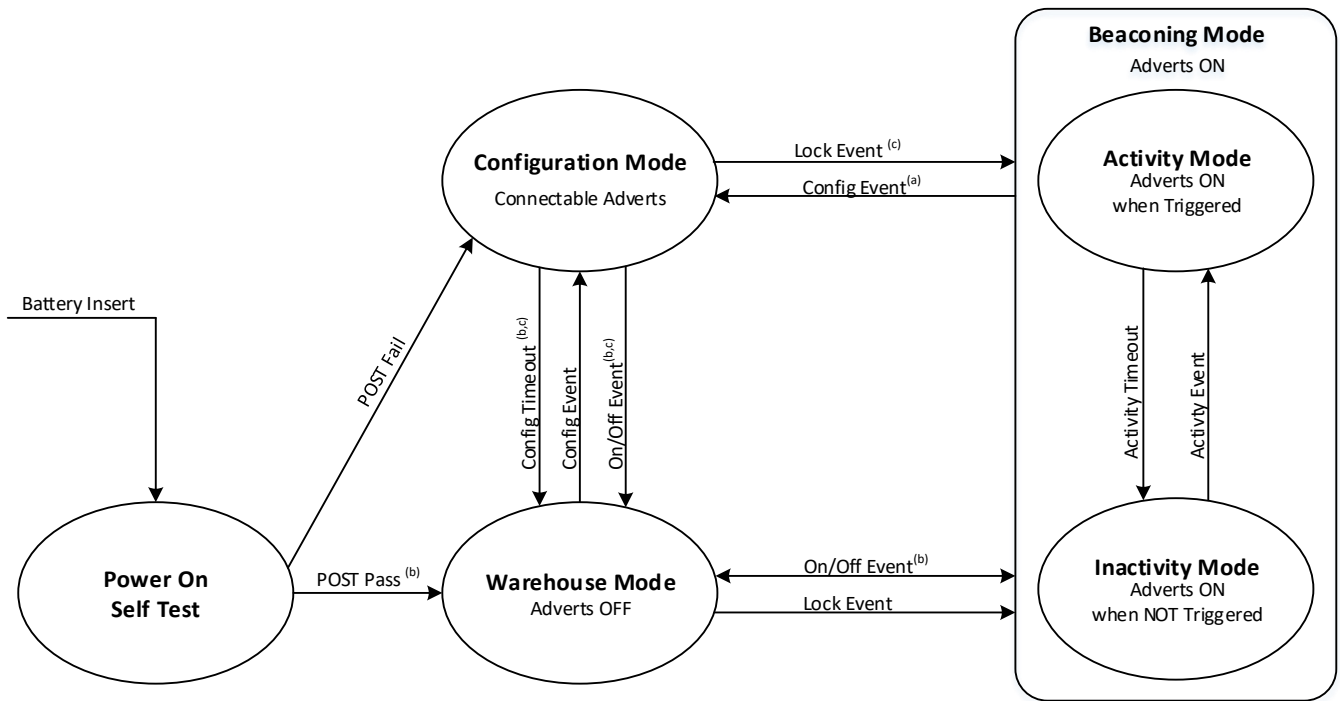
Beaconing Mode
Adverts ON

Configuration Mode
Connectable Adverts

Lock Event $^{(c)}$

Config Event$^{(a)}$

Activity Mode
Adverts ON
when Triggered

Battery Insert

POST Fail

Config Timeout $^{(b,c)}$

Config Event

On/Off Event$^{(b,c)}$

Activity Timeout

Activty Event

Power On
Self Test

POST Pass $^{(b)}$

Warehouse Mode
Adverts OFF

On/Off Event$^{(b)}$

Lock Event

Inactivity Mode
Adverts ON
when NOT Triggered